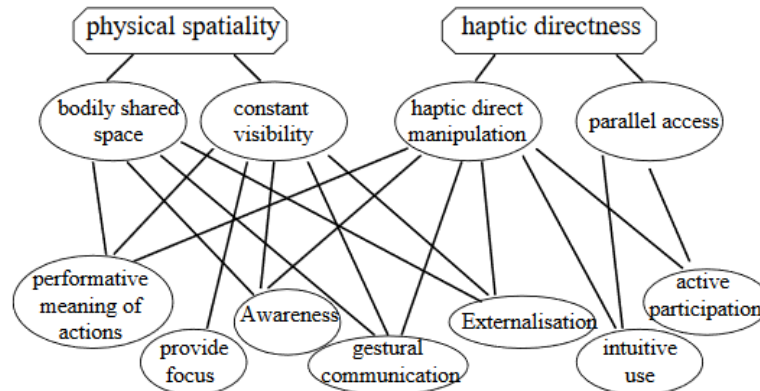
physical spatiality

haptic directness

bodily shared space

constant visibility

haptic direct manipulation

parallel access

performative meaning of actions

provide focus

Awareness

gestural communication

Externalisation

intuitive use

active participation